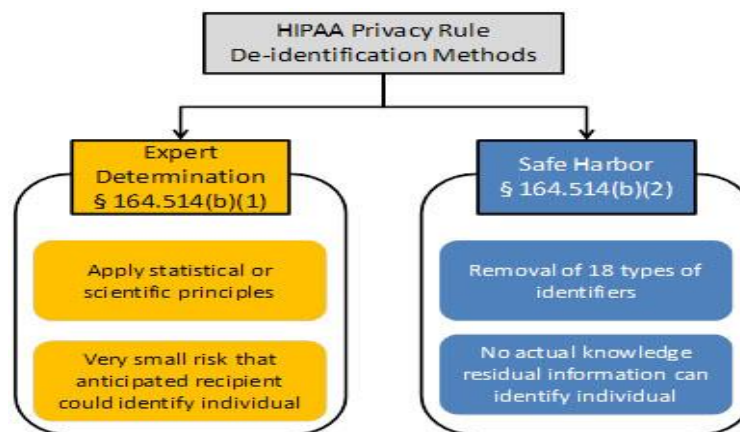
HIPAA Privacy Rule
De-identification Methods

Expert Determination
§ 164.514(b)(1)

Apply statistical or scientific principles

Very small risk that anticipated recipient could identify individual

Safe Harbor
§ 164.514(b)(2)

Removal of 18 types of identifiers

No actual knowledge residual information can identify individual